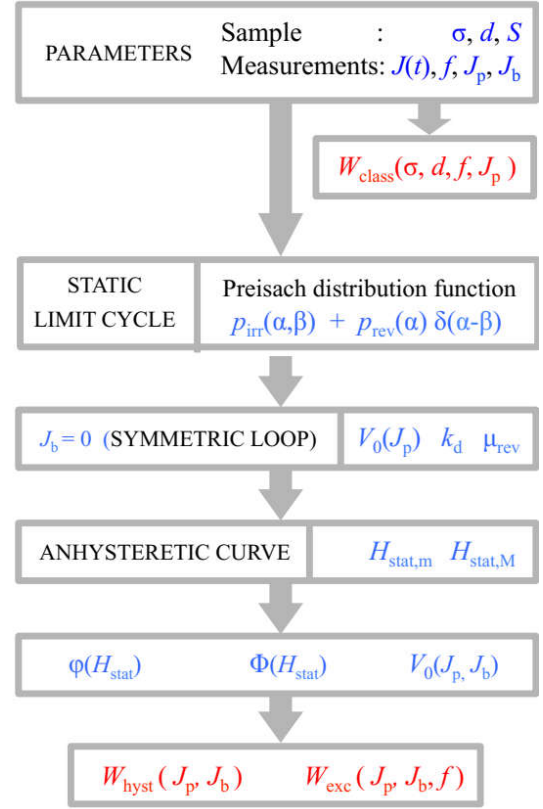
PARAMETERS

Sample : $\sigma$, $d$, $S$

Measurements: $J(t)$, $f$, $J_p$, $J_b$

$W_{class}(\sigma, d, f, J_p)$

STATIC LIMIT CYCLE

Preisach distribution function

$p_{irr}(\alpha,\beta) + p_{rev}(\alpha)\,\delta(\alpha-\beta)$

$J_b = 0$ (SYMMETRIC LOOP)

$V_0(J_p)$ $k_d$ $\mu_{rev}$

ANHYSTERETIC CURVE

$H_{stat,m}$ $H_{stat,M}$

$\varphi(H_{stat})$ $\Phi(H_{stat})$ $V_0(J_p, J_b)$

$W_{hyst}(J_p, J_b)$ $W_{exc}(J_p, J_b, f)$